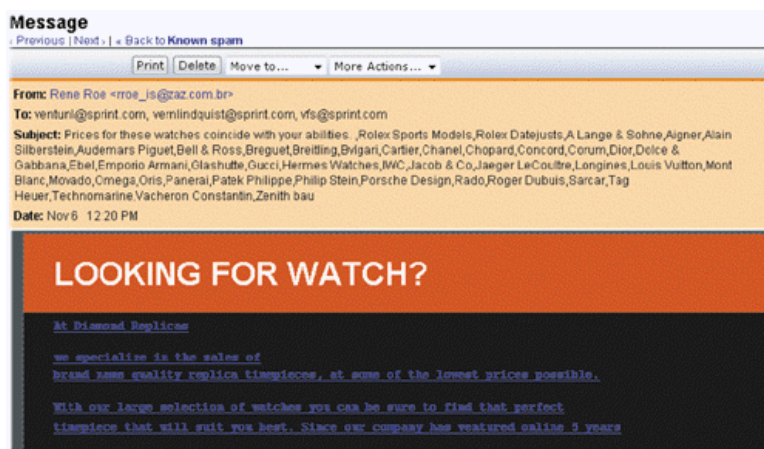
Message
‹ Previous | Next › | « Back to Known spam

Print Delete Move to... More Actions...

From: Rene Roe <rroe_is@zaz.com.br>
To: venturi@sprint.com, vernlindquist@sprint.com, vfs@sprint.com
Subject: Prices for these watches coincide with your abilities. ,Rolex Sports Models,Rolex Datejusts,A Lange & Sohne,Aigner,Alain Silberstein,Audemars Piguet,Bell & Ross,Breguet,Breitling,Bvlgari,Cartier,Chanel,Chopard,Concord,Corum,Dior,Dolce & Gabbana,Ebel,Emporio Armani,Glashutte,Gucci,Hermes Watches,IWC,Jacob & Co,Jaeger LeCoultre,Longines,Louis Vuitton,Mont Blanc,Movado,Omega,Oris,Panerai,Patek Philippe,Philip Stein,Porsche Design,Rado,Roger Dubuis,Sarcar,Tag Heuer,Technomarine,Vacheron Constantin,Zenith bau
Date: Nov 6 12:20 PM

LOOKING FOR WATCH?

At Diamond Replicas

we specialize in the sales of
brand name quality replica timepieces, at some of the lowest prices possible.

With our large selection of watches you can be sure to find that perfect
timepiece that will suit you best. Since our company has featured online 5 years